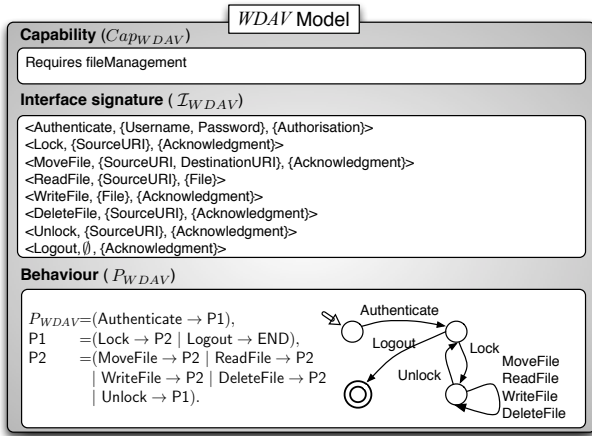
$WDAV$ Model

Capability ($Cap_{WDAV}$)

Requires fileManagement

Interface signature ( $\mathcal{I}_{WDAV}$)

<Authenticate, {Username, Password}, {Authorisation}>
<Lock, {SourceURI}, {Acknowledgment}>
<MoveFile, {SourceURI, DestinationURI}, {Acknowledgment}>
<ReadFile, {SourceURI}, {File}>
<WriteFile, {File}, {Acknowledgment}>
<DeleteFile, {SourceURI}, {Acknowledgment}>
<Unlock, {SourceURI}, {Acknowledgment}>
<Logout, $\emptyset$, {Acknowledgment}>

Behaviour ( $P_{WDAV}$)

$P_{WDAV}$=(Authenticate $\rightarrow$ P1),
P1 =(Lock $\rightarrow$ P2 | Logout $\rightarrow$ END),
P2 =(MoveFile $\rightarrow$ P2 | ReadFile $\rightarrow$ P2 | WriteFile $\rightarrow$ P2 | DeleteFile $\rightarrow$ P2 | Unlock $\rightarrow$ P1).

Authenticate
Logout
Lock
Unlock
MoveFile
ReadFile
WriteFile
DeleteFile